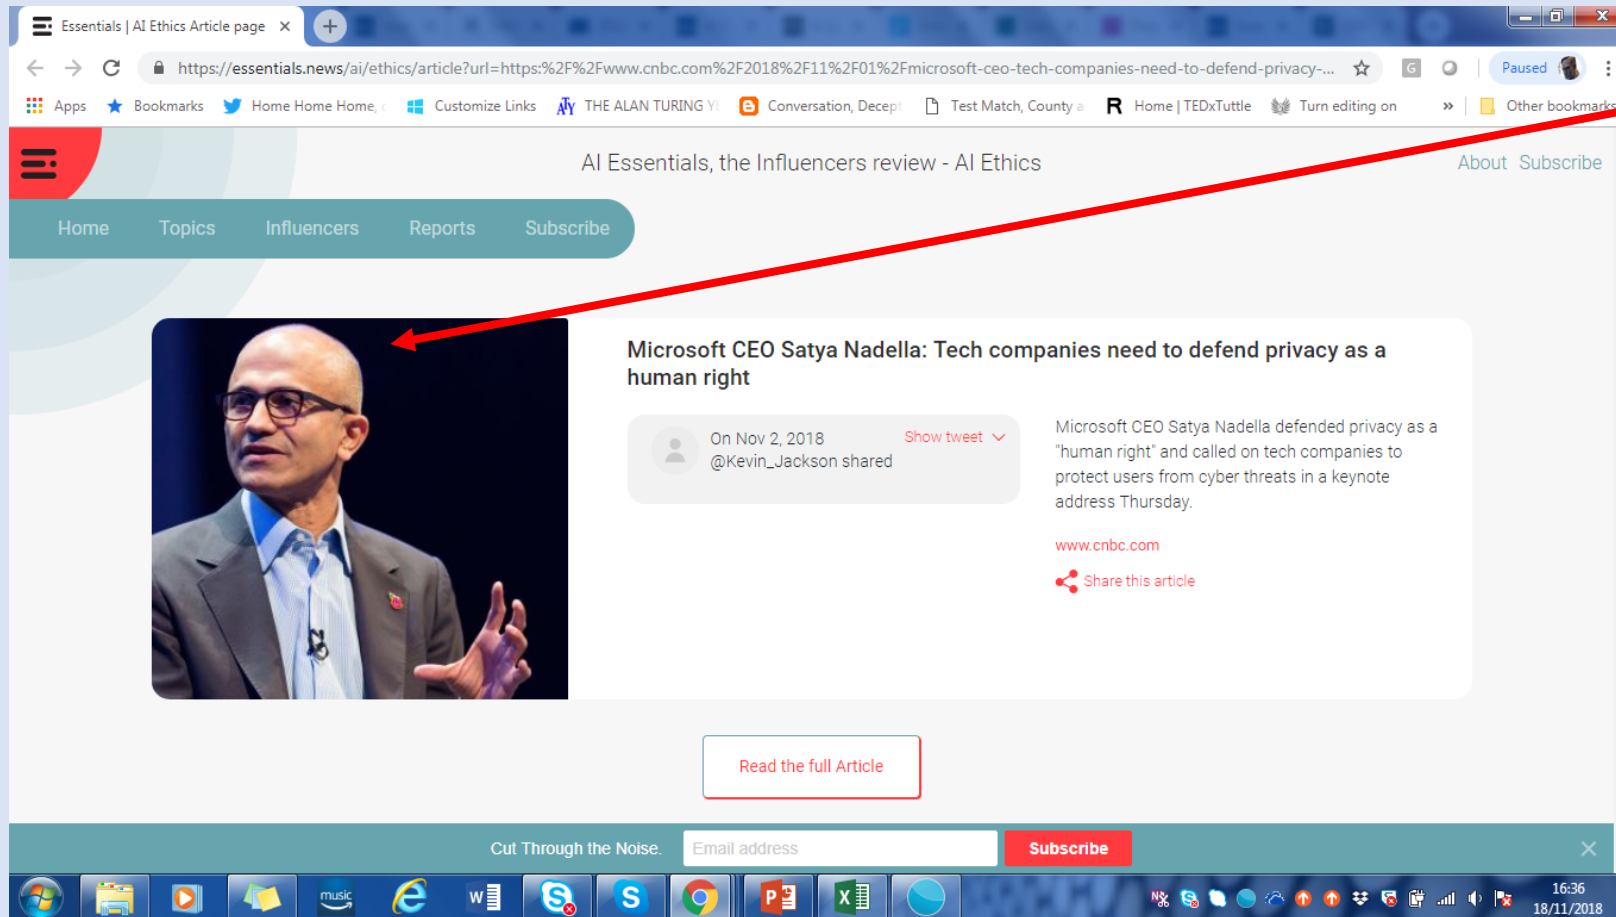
Essentials | AI Ethics Article page ×

https://essentials.news/ai/ethics/article?url=https:%2F%2Fwww.cnbc.com%2F2018%2F11%2F01%2Fmicrosoft-ceo-tech-companies-need-to-defend-privacy-...

Paused

Apps Bookmarks Home Home Home, Customize Links THE ALAN TURING Conversation, Decept Test Match, County a Home | TEDxTuttle Turn editing on » Other bookmarks

AI Essentials, the Influencers review - AI Ethics

About Subscribe

Home Topics Influencers Reports Subscribe

Microsoft CEO Satya Nadella: Tech companies need to defend privacy as a human right

On Nov 2, 2018
@Kevin_Jackson shared

Show tweet

Microsoft CEO Satya Nadella defended privacy as a "human right" and called on tech companies to protect users from cyber threats in a keynote address Thursday.

www.cnbc.com

Share this article

Read the full Article

Cut Through the Noise. Email address Subscribe

music

16:36
18/11/2018